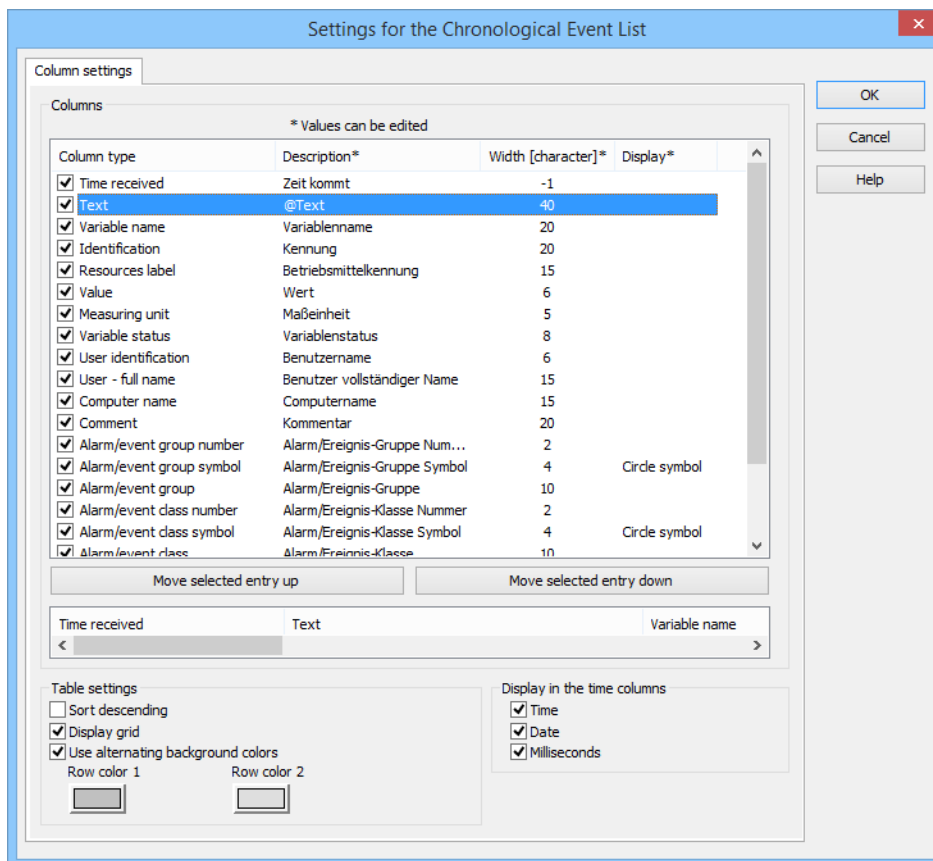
Settings for the Chronological Event List

Column settings

Columns

* Values can be edited

| Column type | Description* | Width [character]* | Display* |
|---|---|---|---|
| Time received | Zeit kommt | -1 | |
| Text | @Text | 40 | |
| Variable name | Variablenname | 20 | |
| Identification | Kennung | 20 | |
| Resources label | Betriebsmittelkennung | 15 | |
| Value | Wert | 6 | |
| Measuring unit | Maßeinheit | 5 | |
| Variable status | Variablenstatus | 8 | |
| User identification | Benutzername | 6 | |
| User - full name | Benutzer vollständiger Name | 15 | |
| Computer name | Computername | 15 | |
| Comment | Kommentar | 20 | |
| Alarm/event group number | Alarm/Ereignis-Gruppe Num... | 2 | |
| Alarm/event group symbol | Alarm/Ereignis-Gruppe Symbol | 4 | Circle symbol |
| Alarm/event group | Alarm/Ereignis-Gruppe | 10 | |
| Alarm/event class number | Alarm/Ereignis-Klasse Nummer | 2 | |
| Alarm/event class symbol | Alarm/Ereignis-Klasse Symbol | 4 | Circle symbol |
| Alarm/event class | Alarm/Ereignis-Klasse | 10 | |

Move selected entry up

Move selected entry down

| Time received | Text | Variable name |
|---|---|---|

Table settings
Sort descending
Display grid
Use alternating background colors
Row color 1
Row color 2

Display in the time columns
Time
Date
Milliseconds

OK
Cancel
Help